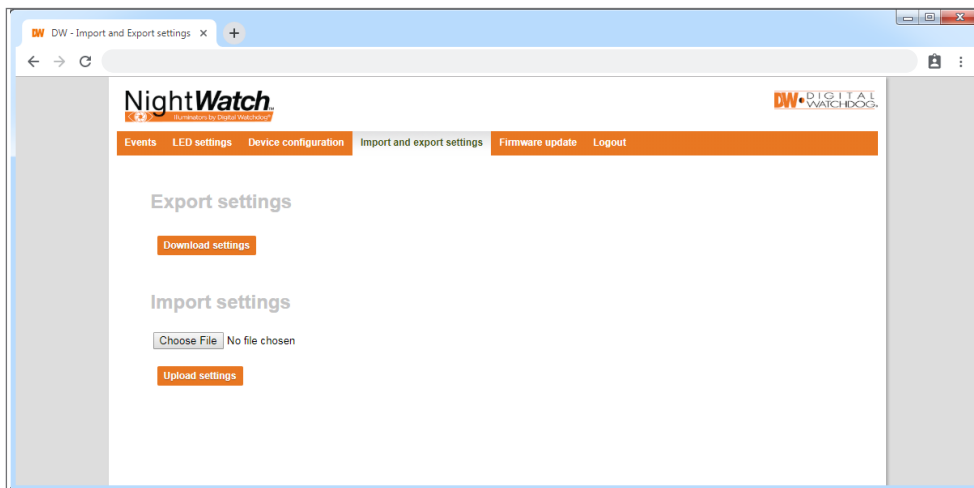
DW - Import and Export settings ×

NightWatch
Illuminators by Digital Watchdog

DW DIGITAL WATCHDOG

Events LED settings Device configuration Import and export settings Firmware update Logout

Export settings

Download settings

Import settings

Choose File No file chosen

Upload settings